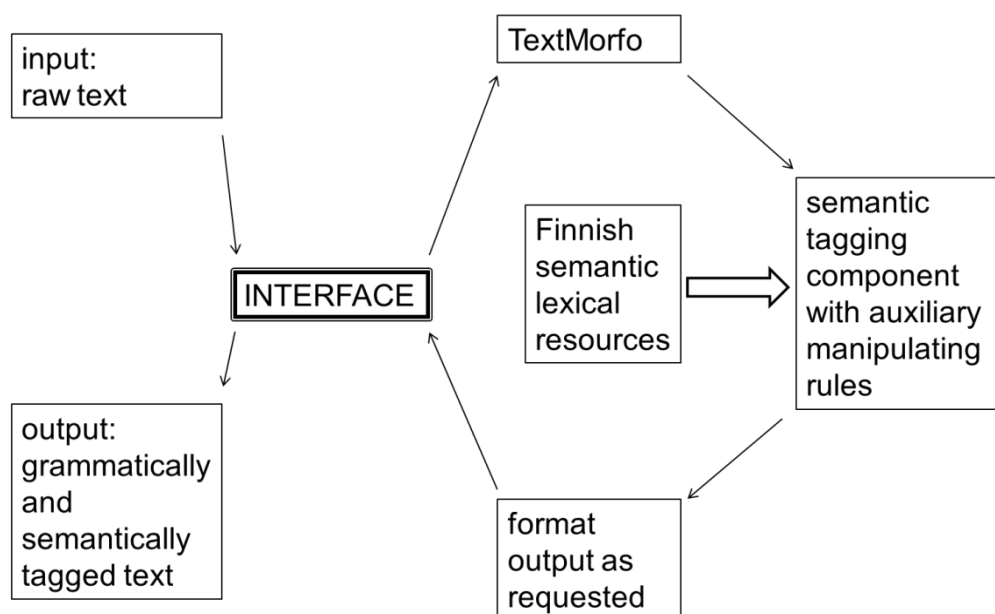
input:
raw text

TextMorfo

INTERFACE

Finnish semantic lexical resources

semantic tagging component with auxiliary manipulating rules

output:
grammatically and semantically tagged text

format output as requested